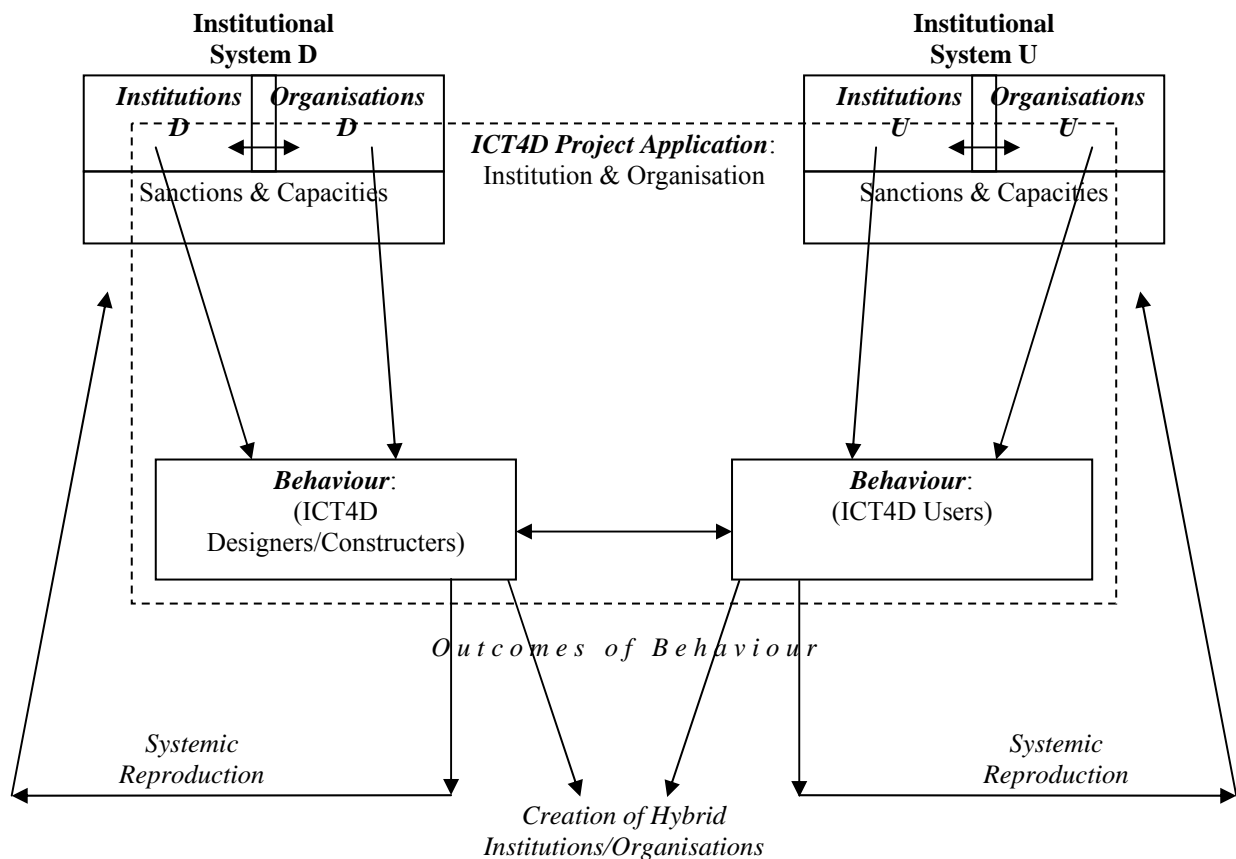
Institutional System D

Institutions D

Organisations D

Sanctions & Capacities

Institutional System U

Institutions U

Organisations U

Sanctions & Capacities

ICT4D Project Application: Institution & Organisation

Behaviour: (ICT4D Designers/Constructers)

Behaviour: (ICT4D Users)

Outcomes of Behaviour

Systemic Reproduction

Systemic Reproduction

Creation of Hybrid Institutions/Organisations